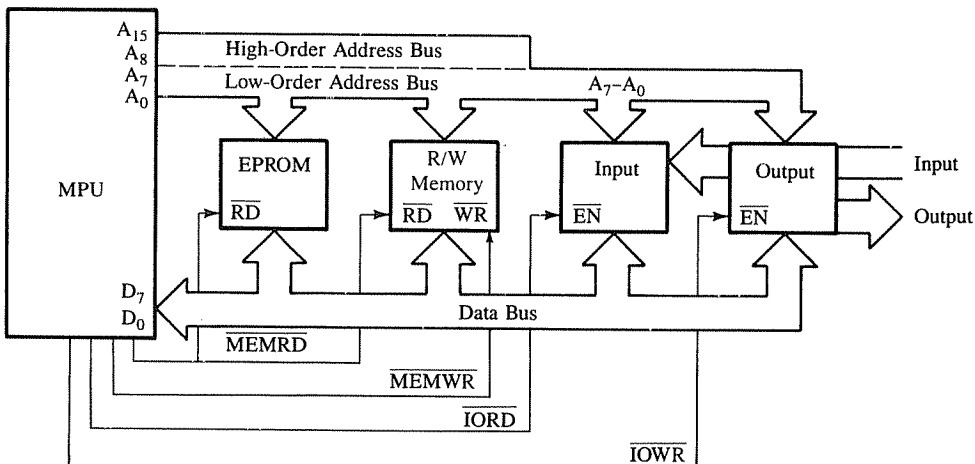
$A_{15}$
$A_8$
$A_7$
$A_0$
High-Order Address Bus
Low-Order Address Bus
$A_7$–$A_0$
MPU
EPROM
$\overline{RD}$
R/W Memory
$\overline{RD}$ $\overline{WR}$
Input
$\overline{EN}$
Output
$\overline{EN}$
Input
Output
$D_7$
$D_0$
Data Bus
$\overline{MEMRD}$
$\overline{MEMWR}$
$\overline{IORD}$
$\overline{IOWR}$